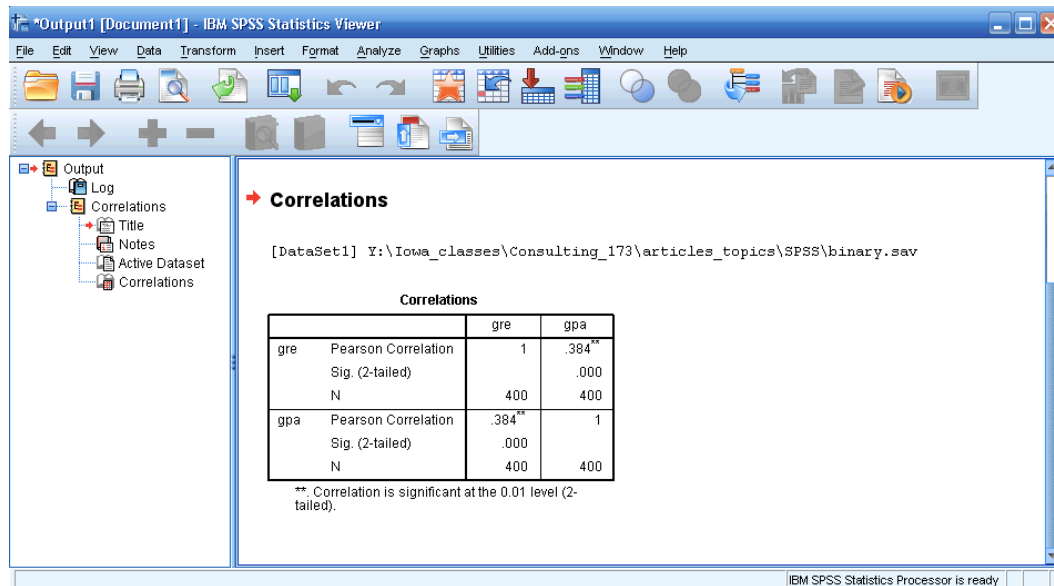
*Output1 [Document1] - IBM SPSS Statistics Viewer

File Edit View Data Transform Insert Format Analyze Graphs Utilities Add-ons Window Help

Output
Log
Correlations
Title
Notes
Active Dataset
Correlations

Correlations

[DataSet1] Y:\Iowa_classes\Consulting_173\articles_topics\SPSS\binary.sav

Correlations

| | | gre | gpa |
|---|---|---|---|
| gre | Pearson Correlation | 1 | .384** |
| | Sig. (2-tailed) | | .000 |
| | N | 400 | 400 |
| gpa | Pearson Correlation | .384** | 1 |
| | Sig. (2-tailed) | .000 | |
| | N | 400 | 400 |

**. Correlation is significant at the 0.01 level (2-tailed).

IBM SPSS Statistics Processor is ready